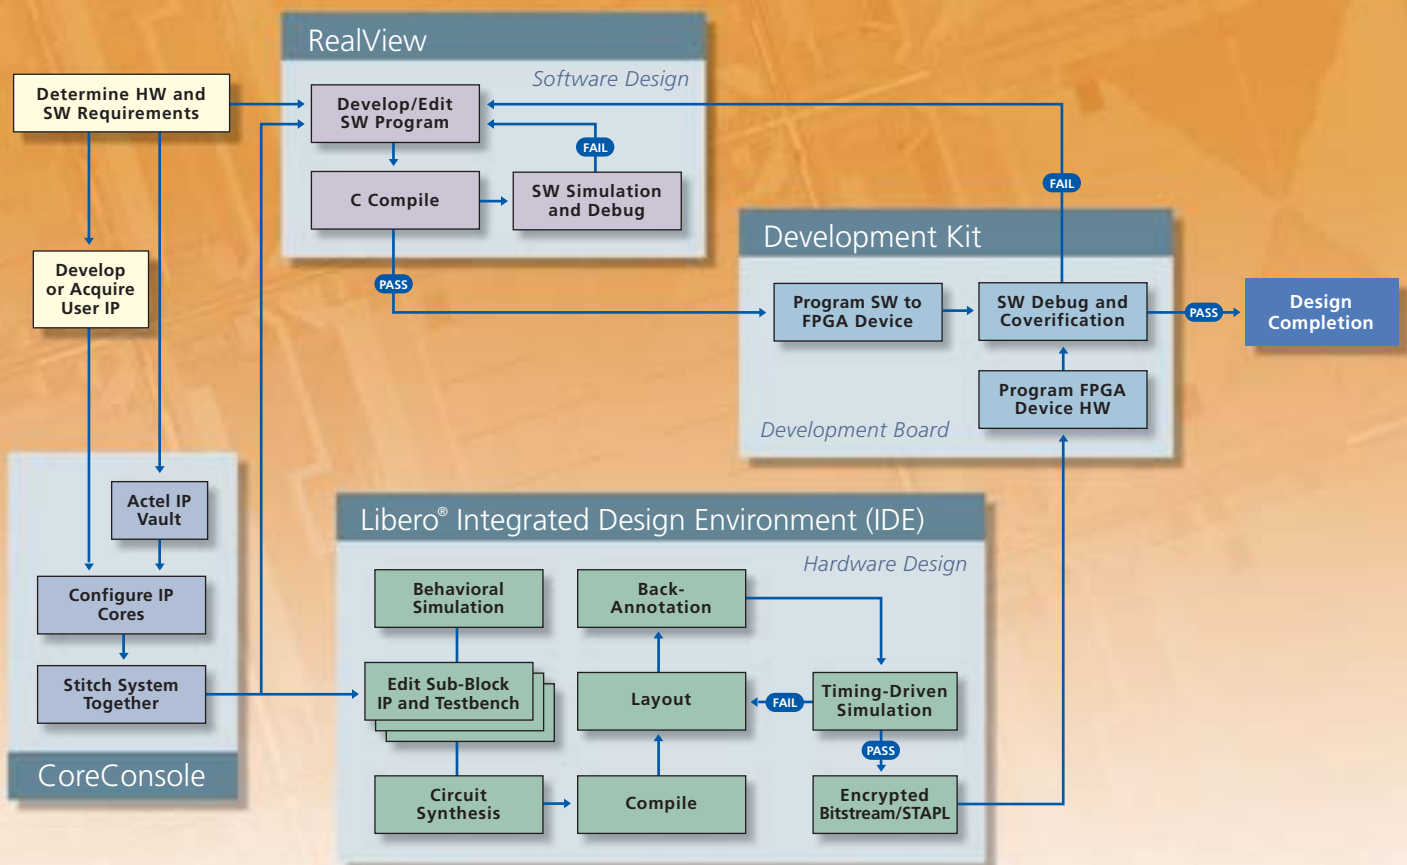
Determine HW and SW Requirements

Develop or Acquire User IP

RealView

Software Design

Develop/Edit SW Program

C Compile

SW Simulation and Debug

FAIL

PASS

FAIL

Development Kit

Program SW to FPGA Device

SW Debug and Coverification

PASS

Design Completion

Program FPGA Device HW

Development Board

Actel IP Vault

Configure IP Cores

Stitch System Together

CoreConsole

Libero® Integrated Design Environment (IDE)

Hardware Design

Behavioral Simulation

Back-Annotation

Edit Sub-Block IP and Testbench

Layout

FAIL

Timing-Driven Simulation

PASS

Circuit Synthesis

Compile

Encrypted Bitstream/STAPL